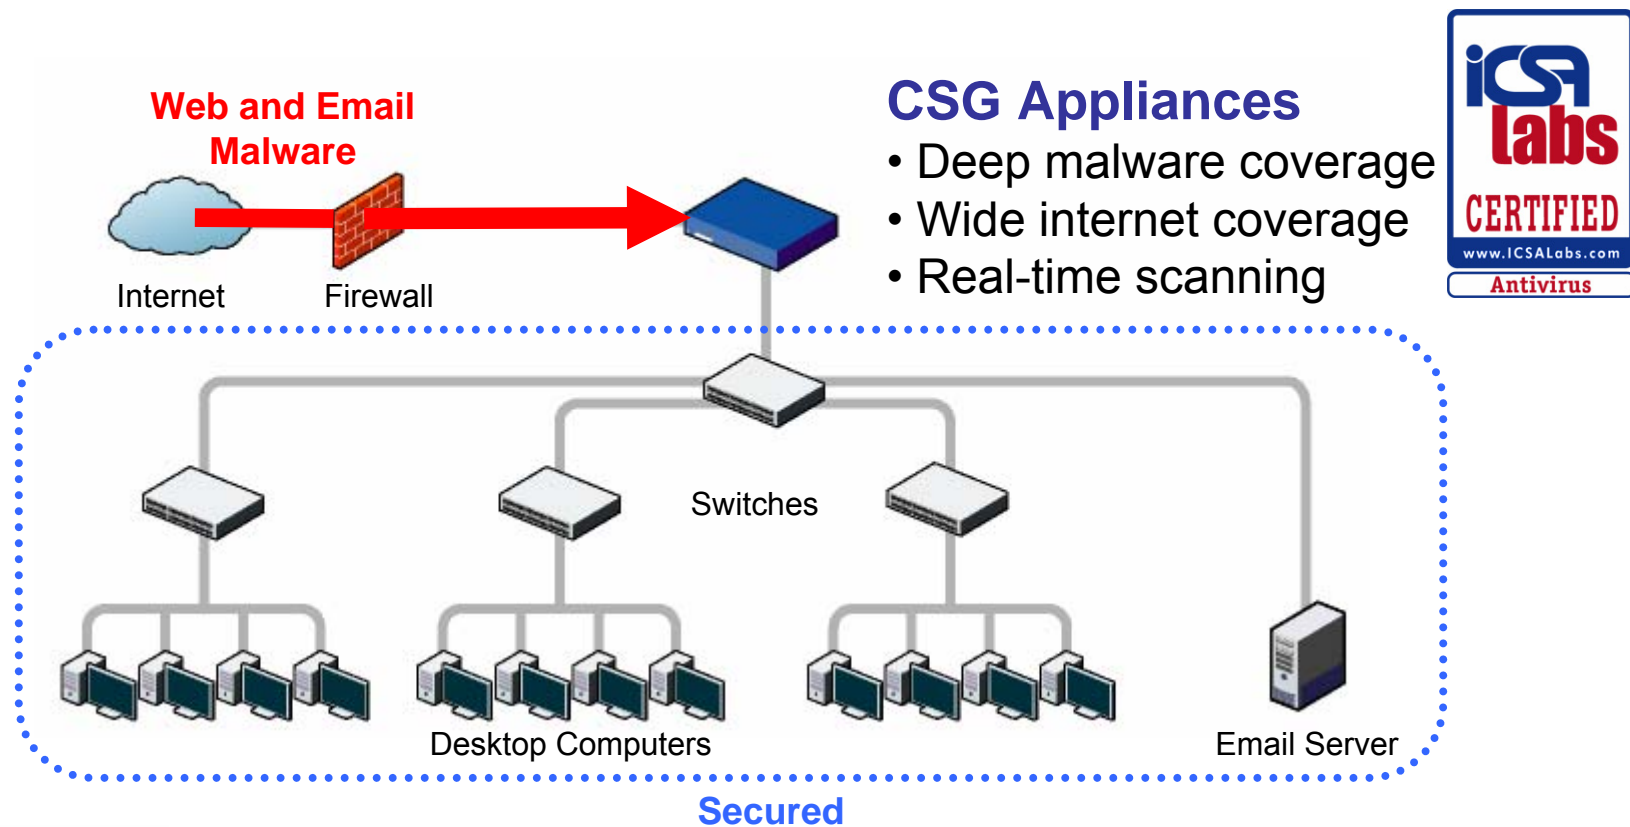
Web and Email Malware

Internet

Firewall

CSG Appliances
• Deep malware coverage
• Wide internet coverage
• Real-time scanning

ICSA labs
CERTIFIED
www.ICSALabs.com
Antivirus

Switches

Desktop Computers

Email Server

Secured